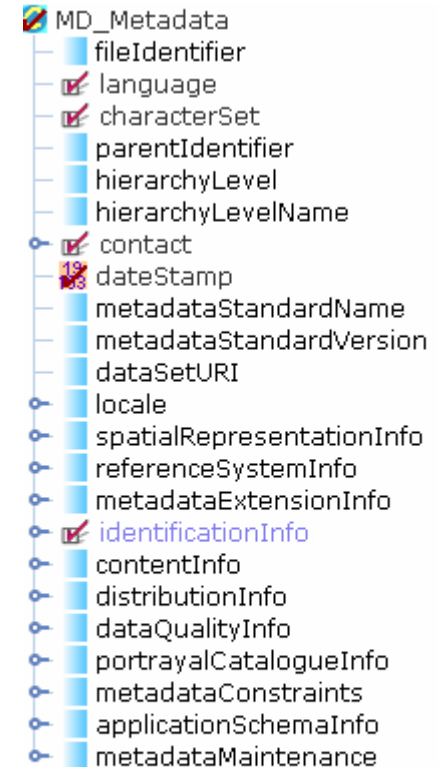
MD_Metadata
fileIdentifier
language
characterSet
parentIdentifier
hierarchyLevel
hierarchyLevelName
contact
dateStamp
metadataStandardName
metadataStandardVersion
dataSetURI
locale
spatialRepresentationInfo
referenceSystemInfo
metadataExtensionInfo
identificationInfo
contentInfo
distributionInfo
dataQualityInfo
portrayalCatalogueInfo
metadataConstraints
applicationSchemaInfo
metadataMaintenance